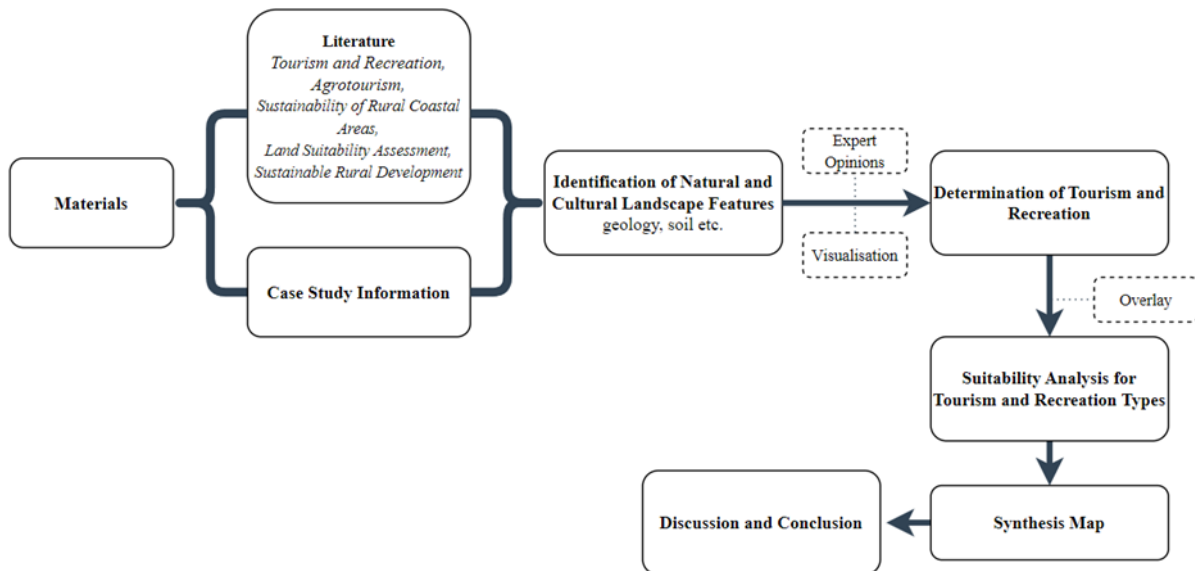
Materials

Literature
Tourism and Recreation,
Agrotourism,
Sustainability of Rural Coastal Areas,
Land Suitability Assessment,
Sustainable Rural Development

Case Study Information

Identification of Natural and Cultural Landscape Features
geology, soil etc.

Expert Opinions

Visualisation

Determination of Tourism and Recreation

Overlay

Suitability Analysis for Tourism and Recreation Types

Synthesis Map

Discussion and Conclusion